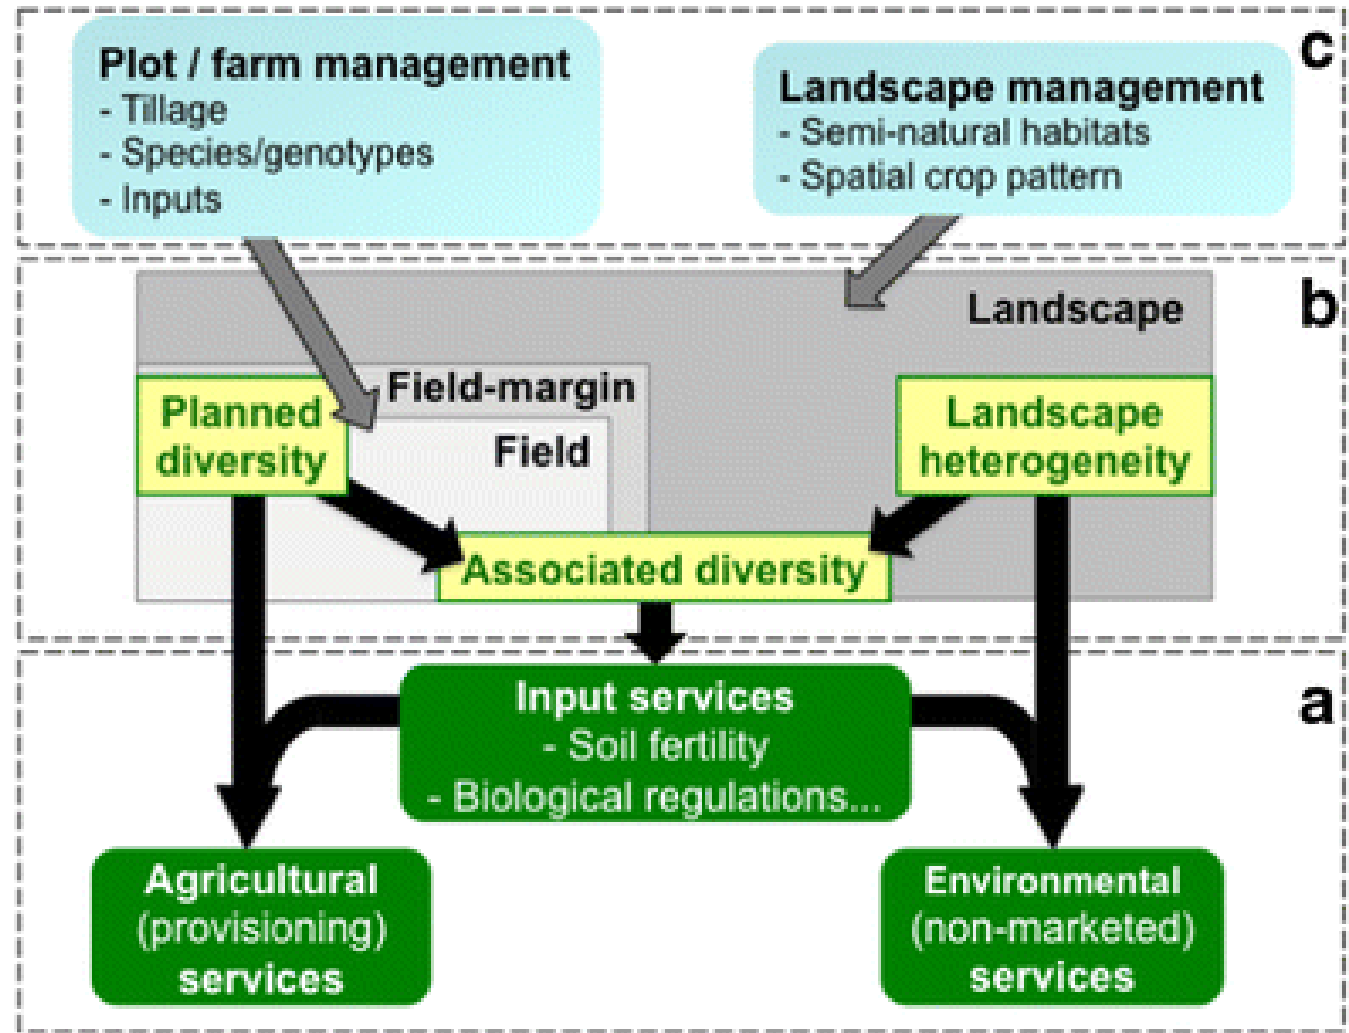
Plot / farm management
- Tillage
- Species/genotypes
- Inputs

Landscape management
- Semi-natural habitats
- Spatial crop pattern

c

Landscape

b

Field-margin

Field

Planned diversity

Landscape heterogeneity

Associated diversity

Input services
- Soil fertility
- Biological regulations...

a

Agricultural (provisioning) services

Environmental (non-marketed) services